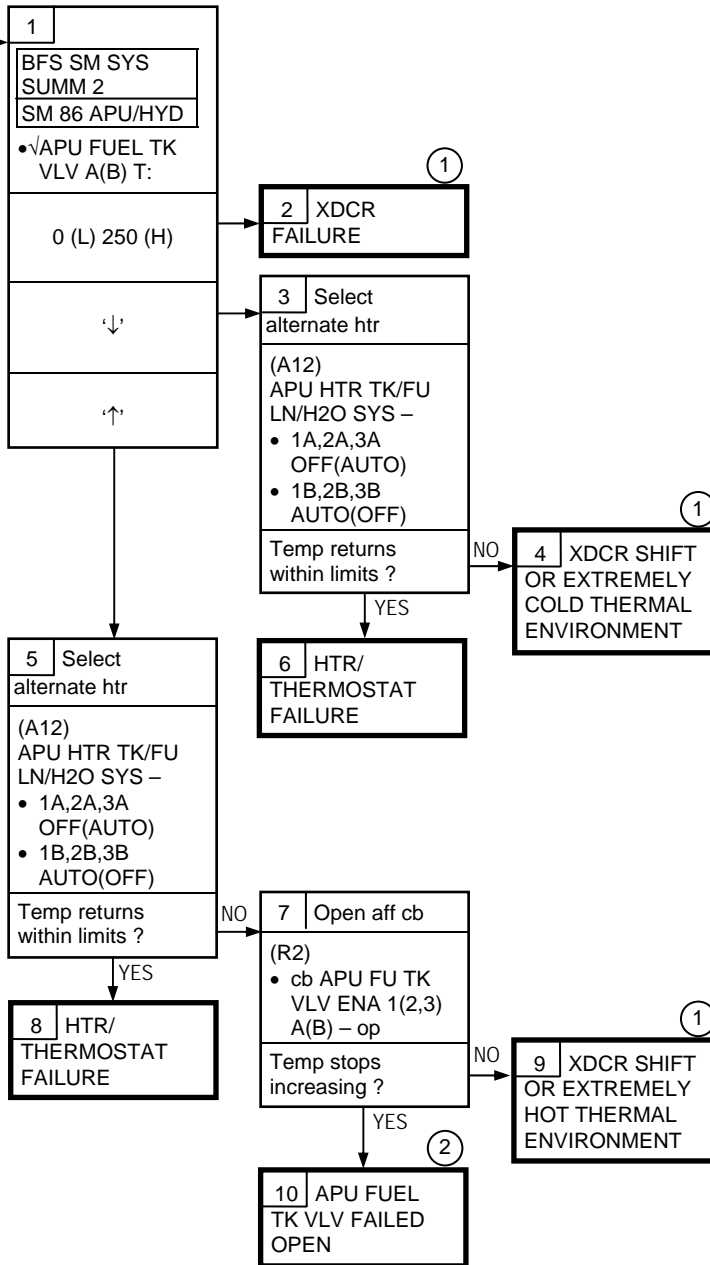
1
BFS SM SYS SUMM 2
SM 86 APU/HYD
•√APU FUEL TK VLV A(B) T:

0 (L) 250 (H)

'↓'

'↑'

1
2 XDCR FAILURE

3 Select alternate htr

(A12)
APU HTR TK/FU LN/H2O SYS –
• 1A,2A,3A OFF(AUTO)
• 1B,2B,3B AUTO(OFF)

Temp returns within limits ?

NO

1
4 XDCR SHIFT OR EXTREMELY COLD THERMAL ENVIRONMENT

YES

6 HTR/ THERMOSTAT FAILURE

5 Select alternate htr

(A12)
APU HTR TK/FU LN/H2O SYS –
• 1A,2A,3A OFF(AUTO)
• 1B,2B,3B AUTO(OFF)

Temp returns within limits ?

NO

YES

8 HTR/ THERMOSTAT FAILURE

7 Open aff cb

(R2)
• cb APU FU TK VLV ENA 1(2,3) A(B) – op

Temp stops increasing ?

NO

1
9 XDCR SHIFT OR EXTREMELY HOT THERMAL ENVIRONMENT

YES

2
10 APU FUEL TK VLV FAILED OPEN